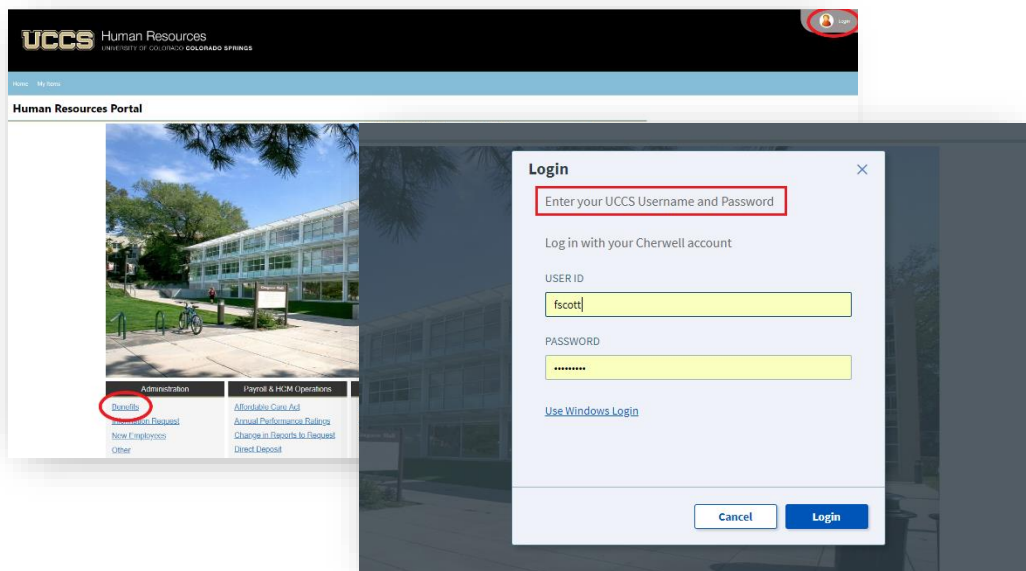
UCCS Human Resources
UNIVERSITY OF COLORADO COLORADO SPRINGS

Login

Home My Items

Human Resources Portal

| Administration | Payroll & HCM Operations |
|---|---|
| Benefits | Affordable Care Act |
| Information Request | Annual Performance Ratings |
| New Employees | Change in Reports to Request |
| Other | Direct Deposit |

Login

Enter your UCCS Username and Password

Log in with your Cherwell account

USER ID

fscott

PASSWORD

•••••••••

Use Windows Login

Cancel Login